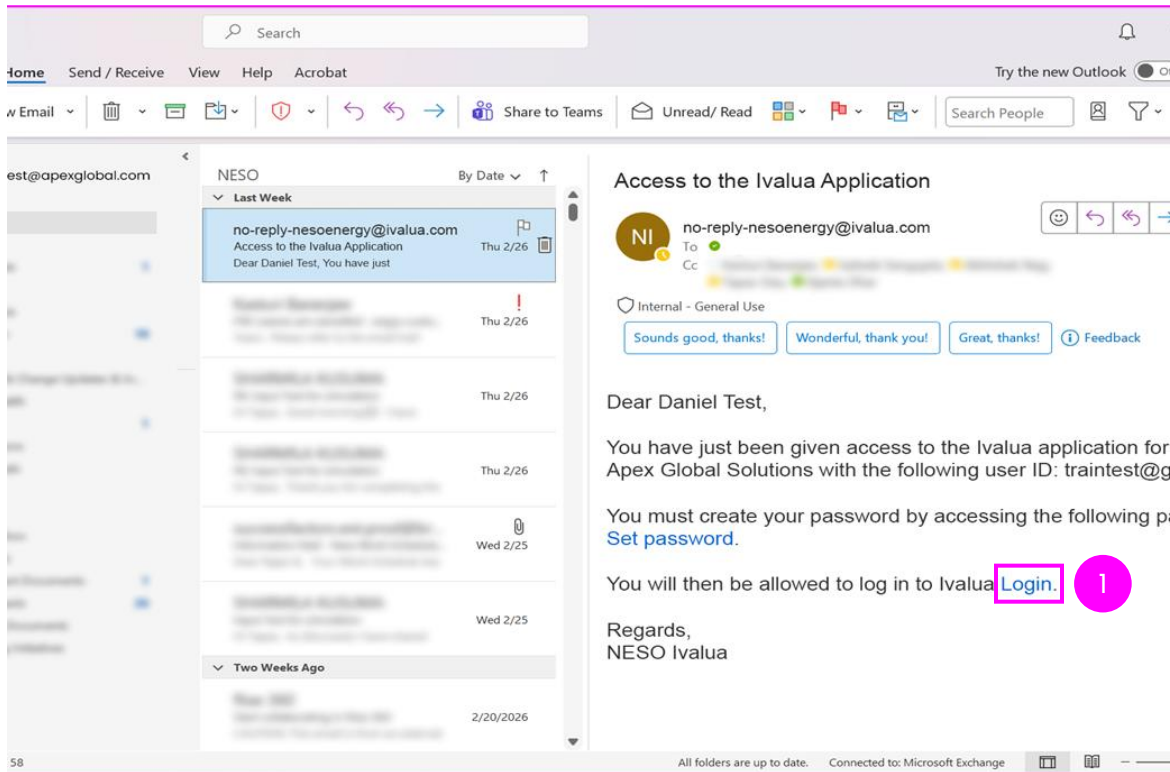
Search

Home Send / Receive View Help Acrobat

Try the new Outlook

Email | Share to Teams | Unread/ Read | Search People

est@apexglobal.com

NESO By Date

Last Week

no-reply-nesoenergy@ivalua.com
Access to the Ivalua Application Thu 2/26
Dear Daniel Test, You have just

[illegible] Thu 2/26

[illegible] Thu 2/26

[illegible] Thu 2/26

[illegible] Wed 2/25

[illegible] Wed 2/25

Two Weeks Ago

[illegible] 2/20/2026

Access to the Ivalua Application

NI no-reply-nesoenergy@ivalua.com
To
Cc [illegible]

Internal - General Use

Sounds good, thanks! Wonderful, thank you! Great, thanks! Feedback

Dear Daniel Test,

You have just been given access to the Ivalua application for Apex Global Solutions with the following user ID: traintest@g

You must create your password by accessing the following pa
Set password.

You will then be allowed to log in to Ivalua Login.

1

Regards,
NESO Ivalua

58

All folders are up to date. Connected to: Microsoft Exchange